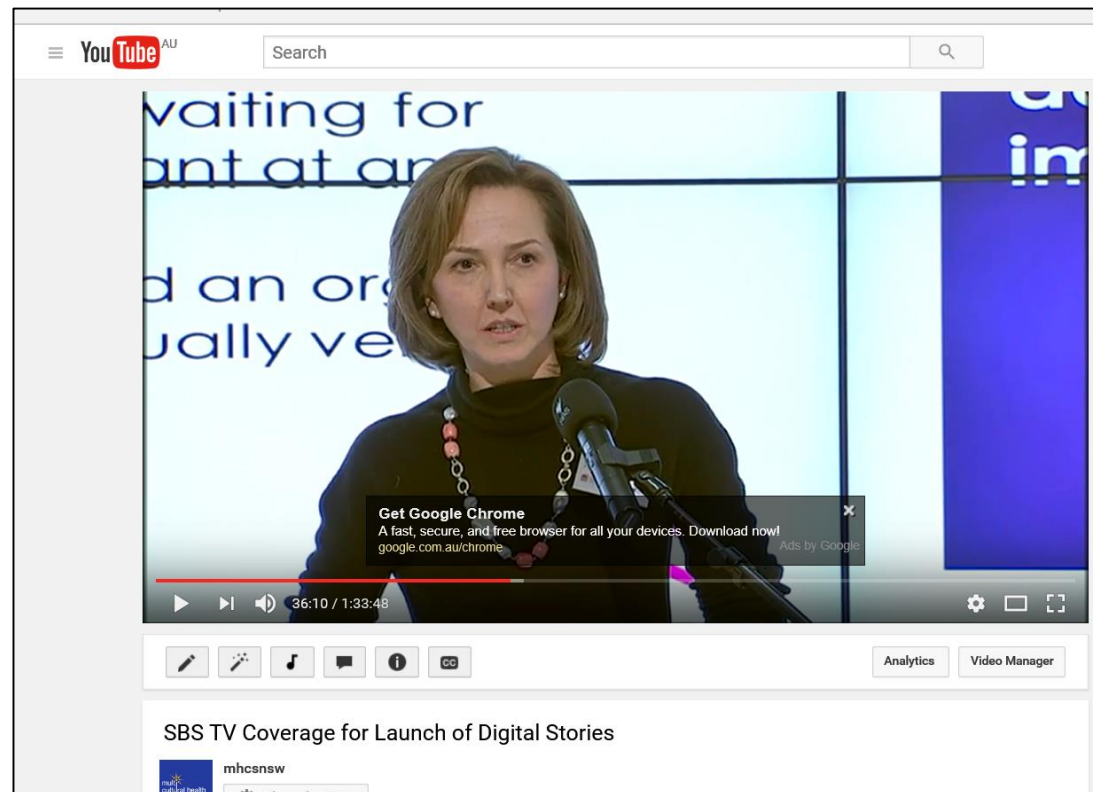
YouTube AU

Search

vaiting for
ant at an

d an org
ually ve

ac
im

Get Google Chrome
A fast, secure, and free browser for all your devices. Download now!
google.com.au/chrome
Ads by Google

36:10 / 1:33:48

CC

Analytics

Video Manager

SBS TV Coverage for Launch of Digital Stories

mhcsnsw

multi cultural health